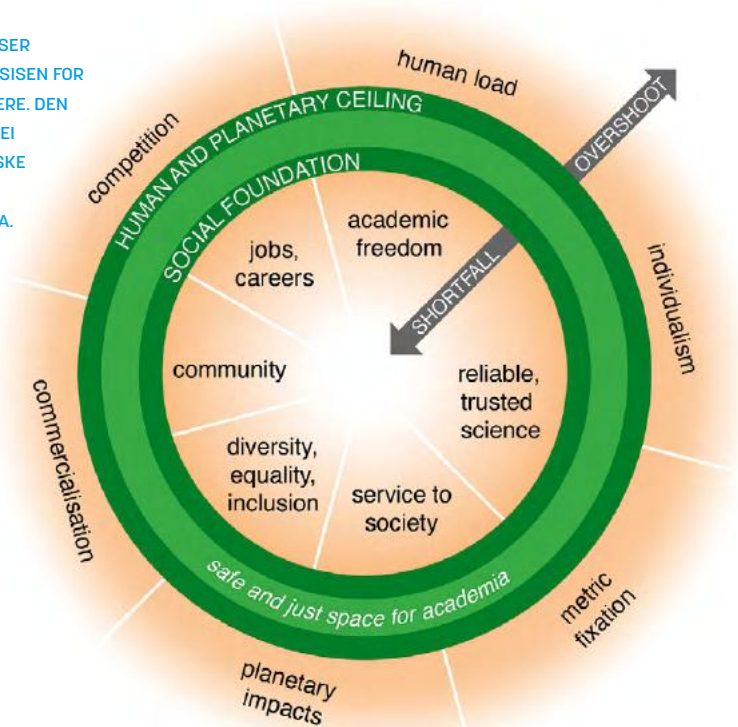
SER
SISEN FOR
ERE. DEN
EI
SKE
A.

human load
competition
HUMAN AND PLANETARY CEILING
OVERSHOOT
SOCIAL FOUNDATION
academic freedom
jobs, careers
SHORTFALL
individualism
community
reliable, trusted science
commercialisation
diversity, equality, inclusion
service to society
safe and just space for academia
metric fixation
planetary impacts